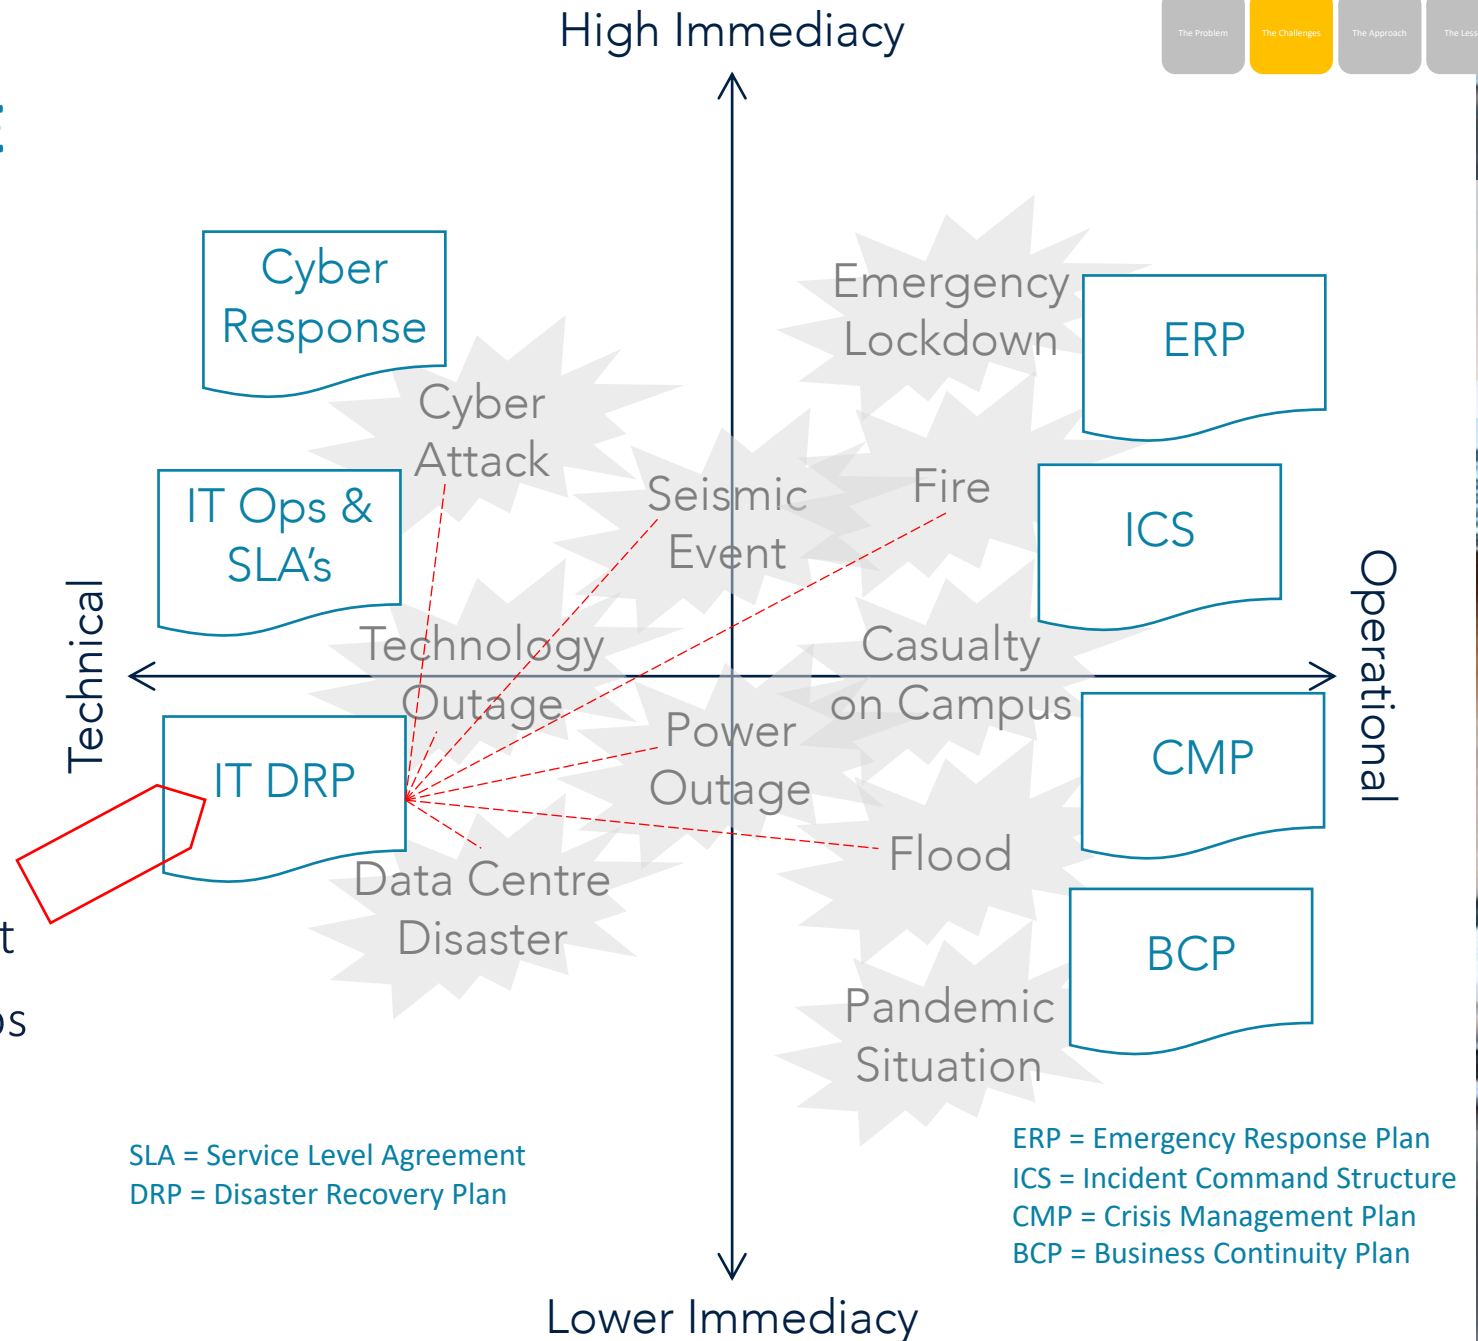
High Immediacy

The Problem
The Challenges
The Approach
The Less

Cyber Response

Emergency Lockdown

ERP

Cyber Attack

IT Ops & SLA's

Seismic Event

Fire

ICS

Technical

Operational

Technology Outage

Casualty on Campus

IT DRP

Power Outage

CMP

Flood

Data Centre Disaster

BCP

Pandemic Situation

t

os

SLA = Service Level Agreement
DRP = Disaster Recovery Plan

ERP = Emergency Response Plan
ICS = Incident Command Structure
CMP = Crisis Management Plan
BCP = Business Continuity Plan

Lower Immediacy